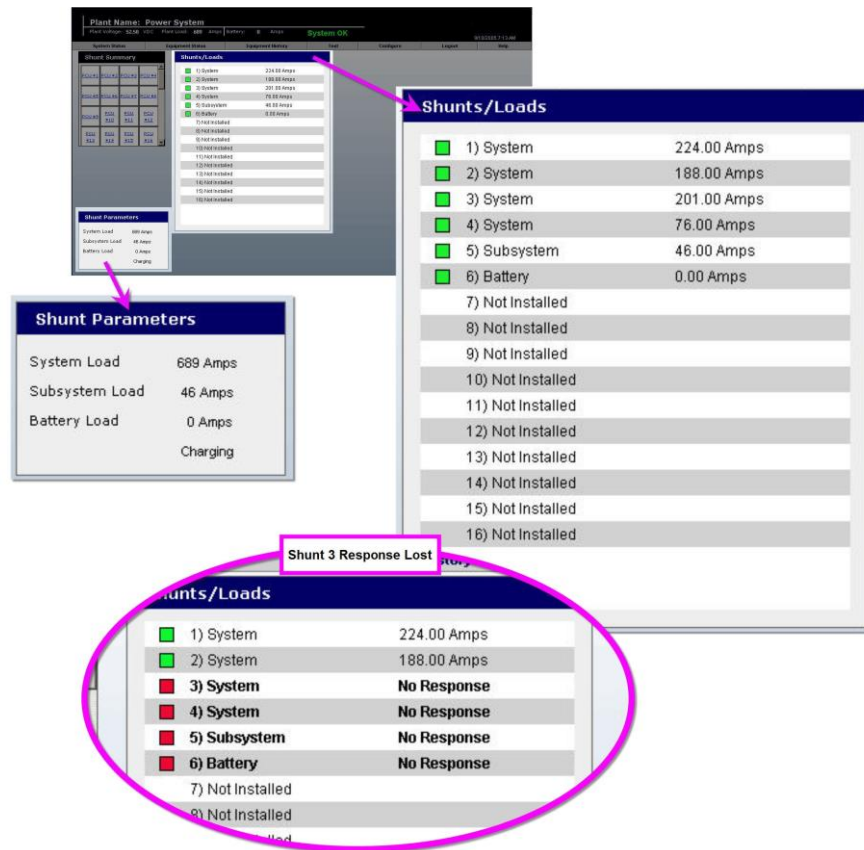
Plant Name: Power System

Plant Voltage: 52.50 VDC Plant Load: 689 Amps Battery: 0 Amps System OK

System Status Equipment Status Equipment History Tool Configure Logout Help

System Summary

Shunts/Loads

Shunt Parameters

Shunts/Loads

| | | |
|---|---|---|
| ■ | 1) System | 224.00 Amps |
| ■ | 2) System | 188.00 Amps |
| ■ | 3) System | 201.00 Amps |
| ■ | 4) System | 76.00 Amps |
| ■ | 5) Subsystem | 46.00 Amps |
| ■ | 6) Battery | 0.00 Amps |
| | 7) Not Installed | |
| | 8) Not Installed | |
| | 9) Not Installed | |
| | 10) Not Installed | |
| | 11) Not Installed | |
| | 12) Not Installed | |
| | 13) Not Installed | |
| | 14) Not Installed | |
| | 15) Not Installed | |
| | 16) Not Installed | |

Shunt Parameters

System Load 689 Amps
Subsystem Load 46 Amps
Battery Load 0 Amps
Charging

Shunt 3 Response Lost

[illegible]hunts/Loads

| | | |
|---|---|---|
| ■ | 1) System | 224.00 Amps |
| ■ | 2) System | 188.00 Amps |
| ■ | 3) System | No Response |
| ■ | 4) System | No Response |
| ■ | 5) Subsystem | No Response |
| ■ | 6) Battery | No Response |
| | 7) Not Installed | |
| | 8) Not Installed | |
| | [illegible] | |